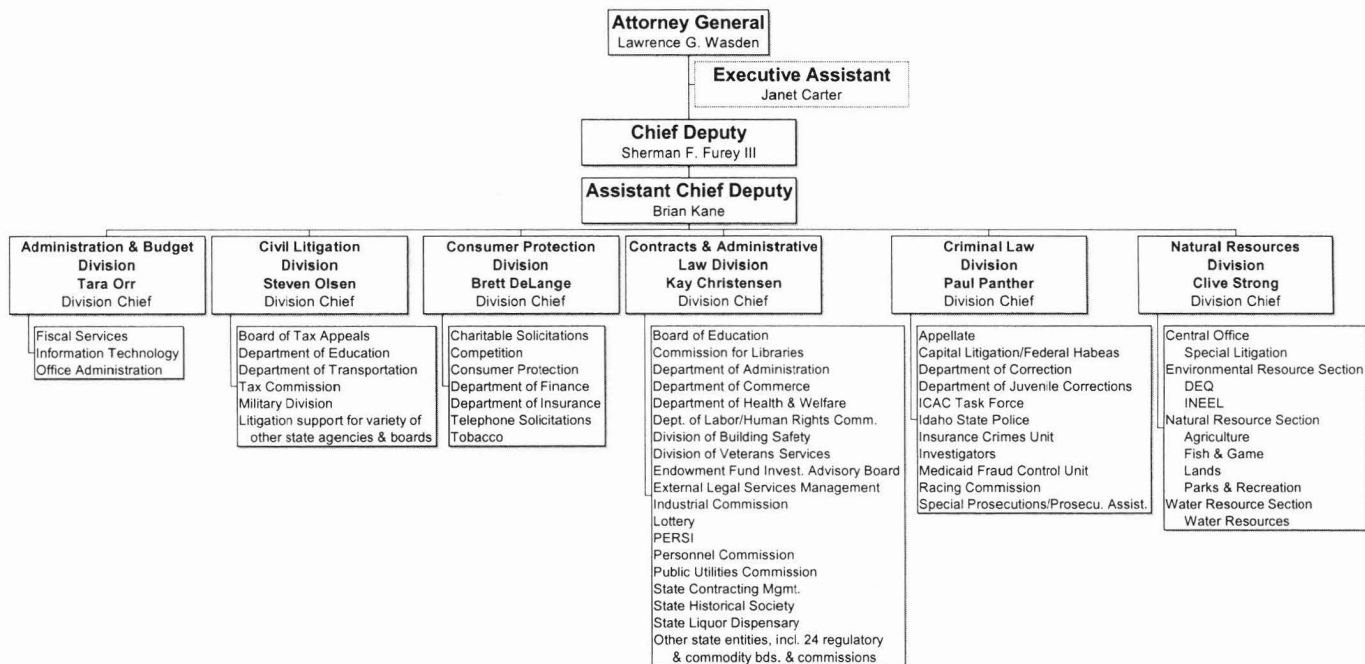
Attorney General
Lawrence G. Wasden

Executive Assistant
Janet Carter

Chief Deputy
Sherman F. Furey III

Assistant Chief Deputy
Brian Kane

Administration & Budget Division
Tara Orr
Division Chief

Fiscal Services
Information Technology
Office Administration

Civil Litigation Division
Steven Olsen
Division Chief

Board of Tax Appeals
Department of Education
Department of Transportation
Tax Commission
Military Division
Litigation support for variety of other state agencies & boards

Consumer Protection Division
Brett DeLange
Division Chief

Charitable Solicitations
Competition
Consumer Protection
Department of Finance
Department of Insurance
Telephone Solicitations
Tobacco

Contracts & Administrative Law Division
Kay Christensen
Division Chief

Board of Education
Commission for Libraries
Department of Administration
Department of Commerce
Department of Health & Welfare
Dept. of Labor/Human Rights Comm.
Division of Building Safety
Division of Veterans Services
Endowment Fund Invest. Advisory Board
External Legal Services Management
Industrial Commission
Lottery
PERSI
Personnel Commission
Public Utilities Commission
State Contracting Mgmt.
State Historical Society
State Liquor Dispensary
Other state entities, incl. 24 regulatory & commodity bds. & commissions

Criminal Law Division
Paul Panther
Division Chief

Appellate
Capital Litigation/Federal Habeas
Department of Correction
Department of Juvenile Corrections
ICAC Task Force
Idaho State Police
Insurance Crimes Unit
Investigators
Medicaid Fraud Control Unit
Racing Commission
Special Prosecutions/Prosecu. Assist.

Natural Resources Division
Clive Strong
Division Chief

Central Office
Special Litigation
Environmental Resource Section
DEQ
INEEL
Natural Resource Section
Agriculture
Fish & Game
Lands
Parks & Recreation
Water Resource Section
Water Resources